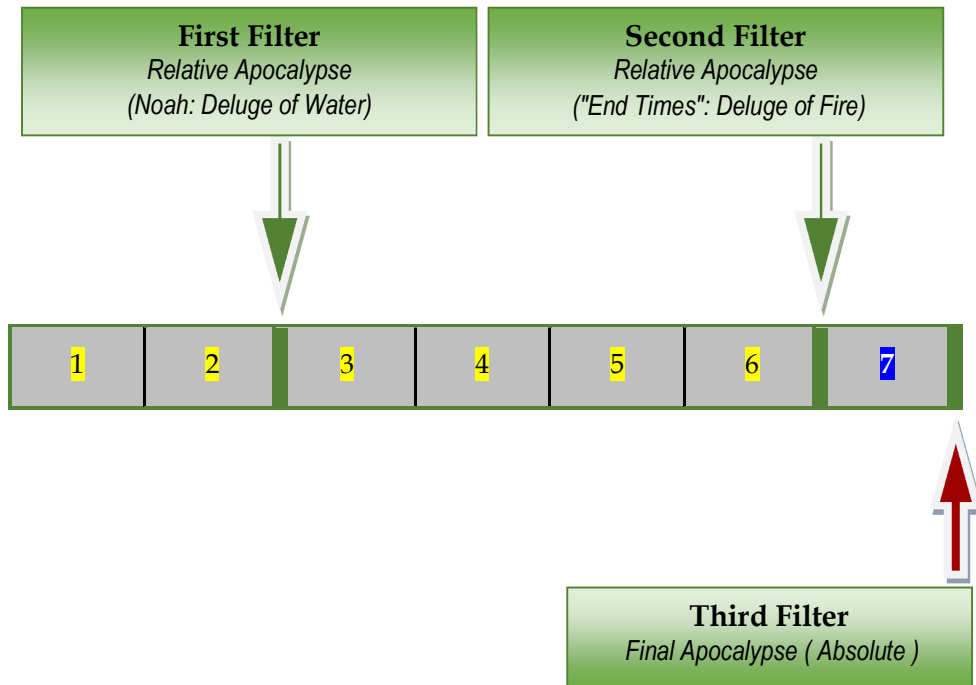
**First Filter**
*Relative Apocalypse*
*(Noah: Deluge of Water)*

**Second Filter**
*Relative Apocalypse*
*("End Times": Deluge of Fire)*

| 1 | 2 | 3 | 4 | 5 | 6 | 7 |
|---|---|---|---|---|---|---|

**Third Filter**
*Final Apocalypse ( Absolute )*